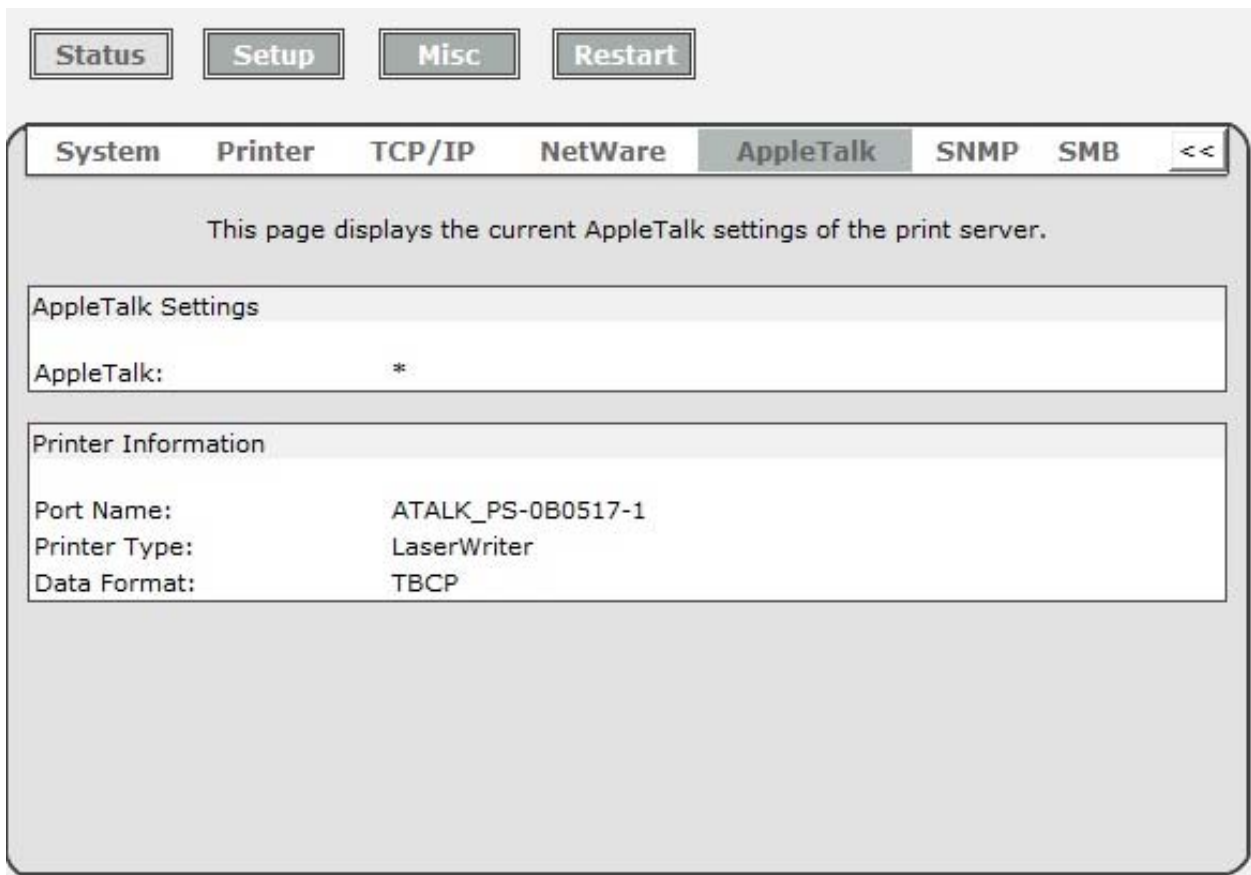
Status Setup Misc Restart

System Printer TCP/IP NetWare AppleTalk SNMP SMB <<

This page displays the current AppleTalk settings of the print server.

AppleTalk Settings

AppleTalk: *

Printer Information

Port Name: ATALK_PS-0B0517-1
Printer Type: LaserWriter
Data Format: TBCP